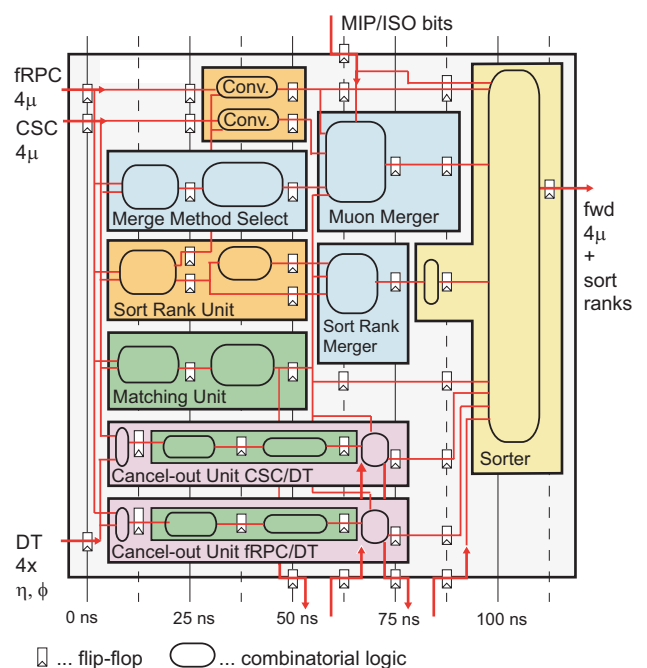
MIP/ISO bits

fRPC
4μ
CSC
4μ

Conv.
Conv.

Merge Method Select

Muon Merger

fwd
4μ
+
sort
ranks

Sort Rank Unit

Sort Rank
Merger

Matching Unit

Sorter

Cancel-out Unit CSC/DT

DT
4x
η, ϕ

Cancel-out Unit fRPC/DT

0 ns
25 ns
50 ns
75 ns
100 ns

... flip-flop
... combinatorial logic